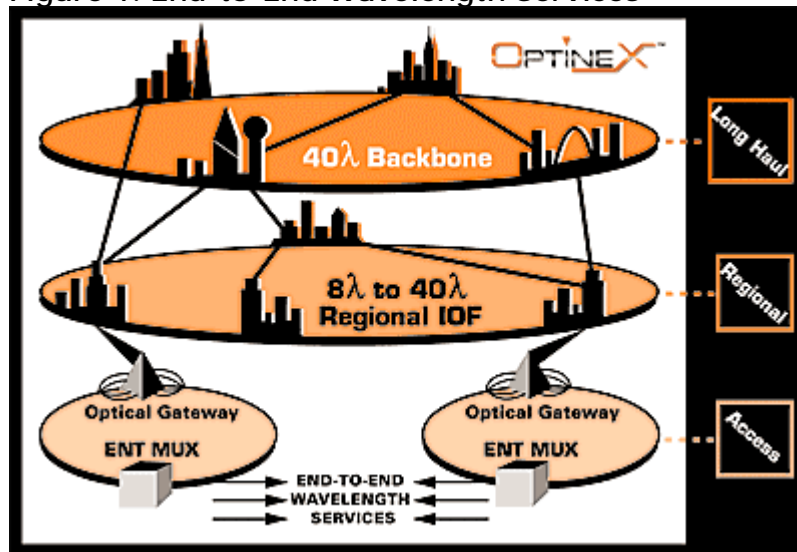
Figure 1. End-to-End Wavelength Services

OPTINEX™

40λ Backbone

8λ to 40λ Regional IOF

Optical Gateway

ENT MUX

Optical Gateway

ENT MUX

END-TO-END WAVELENGTH SERVICES

Long Haul

Regional

Access